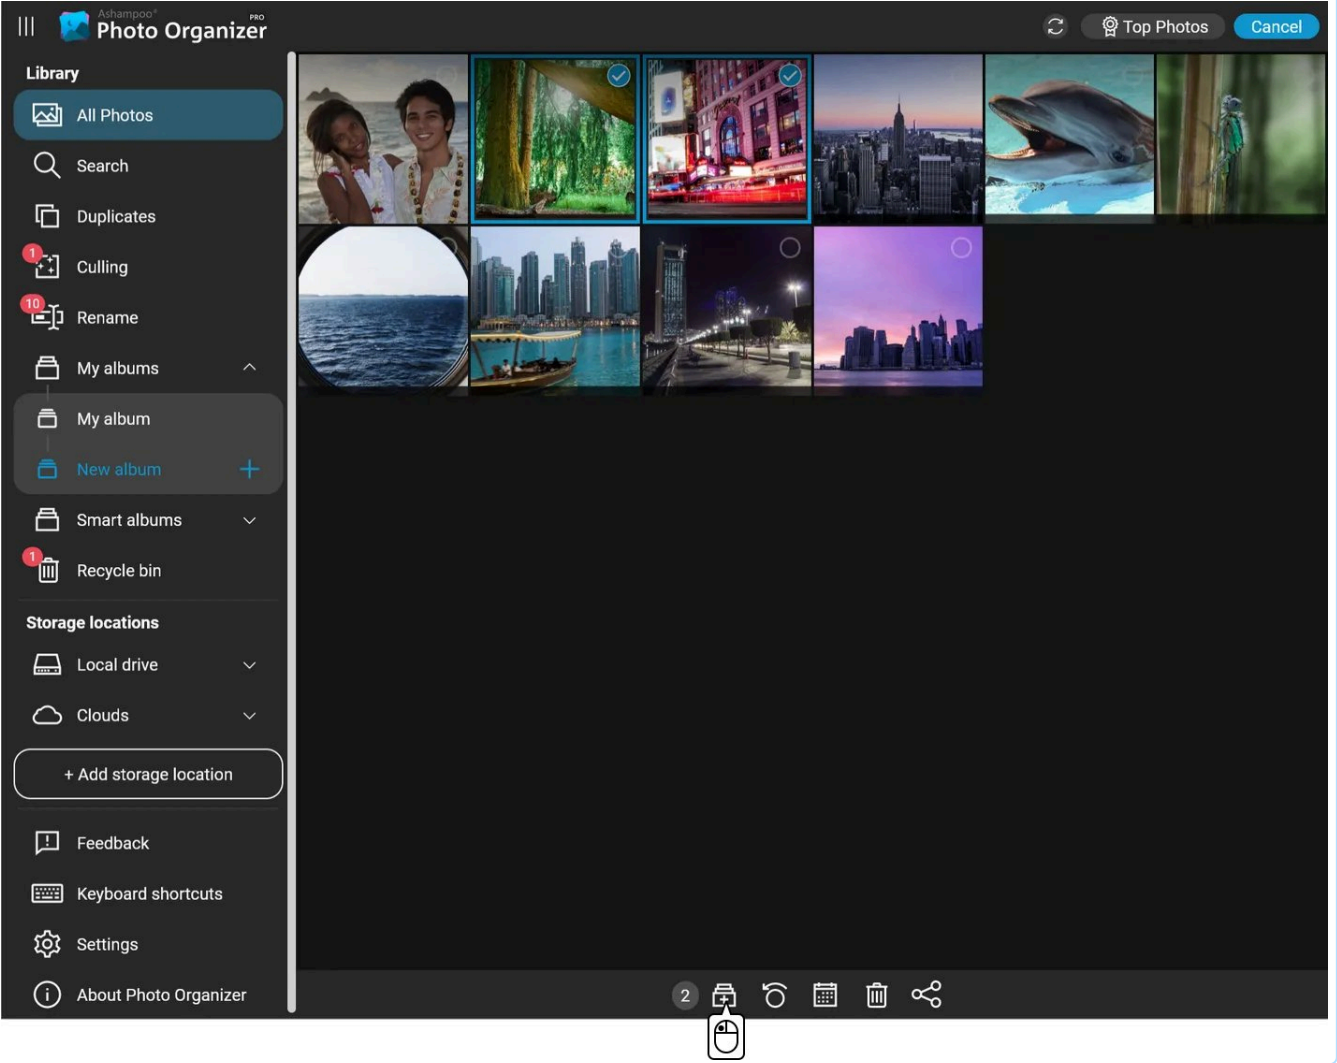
Ashampoo®
Photo Organizer PRO

Top Photos
Cancel

Library
All Photos
Search
Duplicates
1
Culling
10
Rename
My albums
My album
New album
Smart albums
1
Recycle bin

Storage locations
Local drive
Clouds
+ Add storage location

Feedback
Keyboard shortcuts
Settings
About Photo Organizer

2